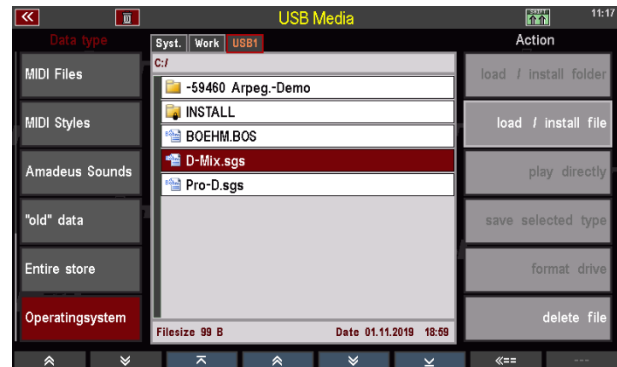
USB Media

11:17

Data type

MIDI Files

MIDI Styles

Amadeus Sounds

"old" data

Entire store

Operatingsystem

Syst. Work USB1

C:/

~59460 Arpeg.-Demo

INSTALL

BOEHM.BOS

D-Mix.sgs

Pro-D.sgs

Filesize 99 B

Date 01.11.2019 18:59

Action

load / install folder

load / install file

play directly

save selected type

format drive

delete file

«==

---